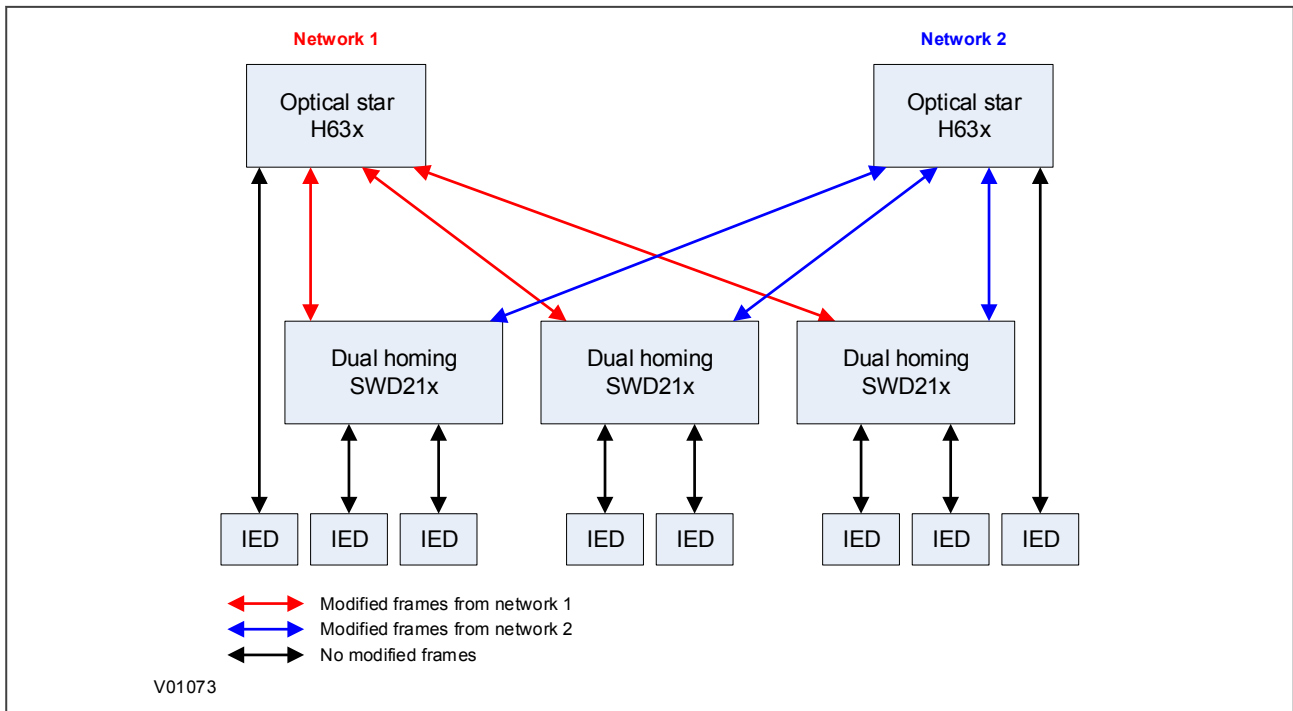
Network 1

Network 2

Optical star
H63x

Optical star
H63x

Dual homing
SWD21x

Dual homing
SWD21x

Dual homing
SWD21x

IED

IED

IED

IED

IED

IED

IED

IED

Modified frames from network 1

Modified frames from network 2

No modified frames

V01073